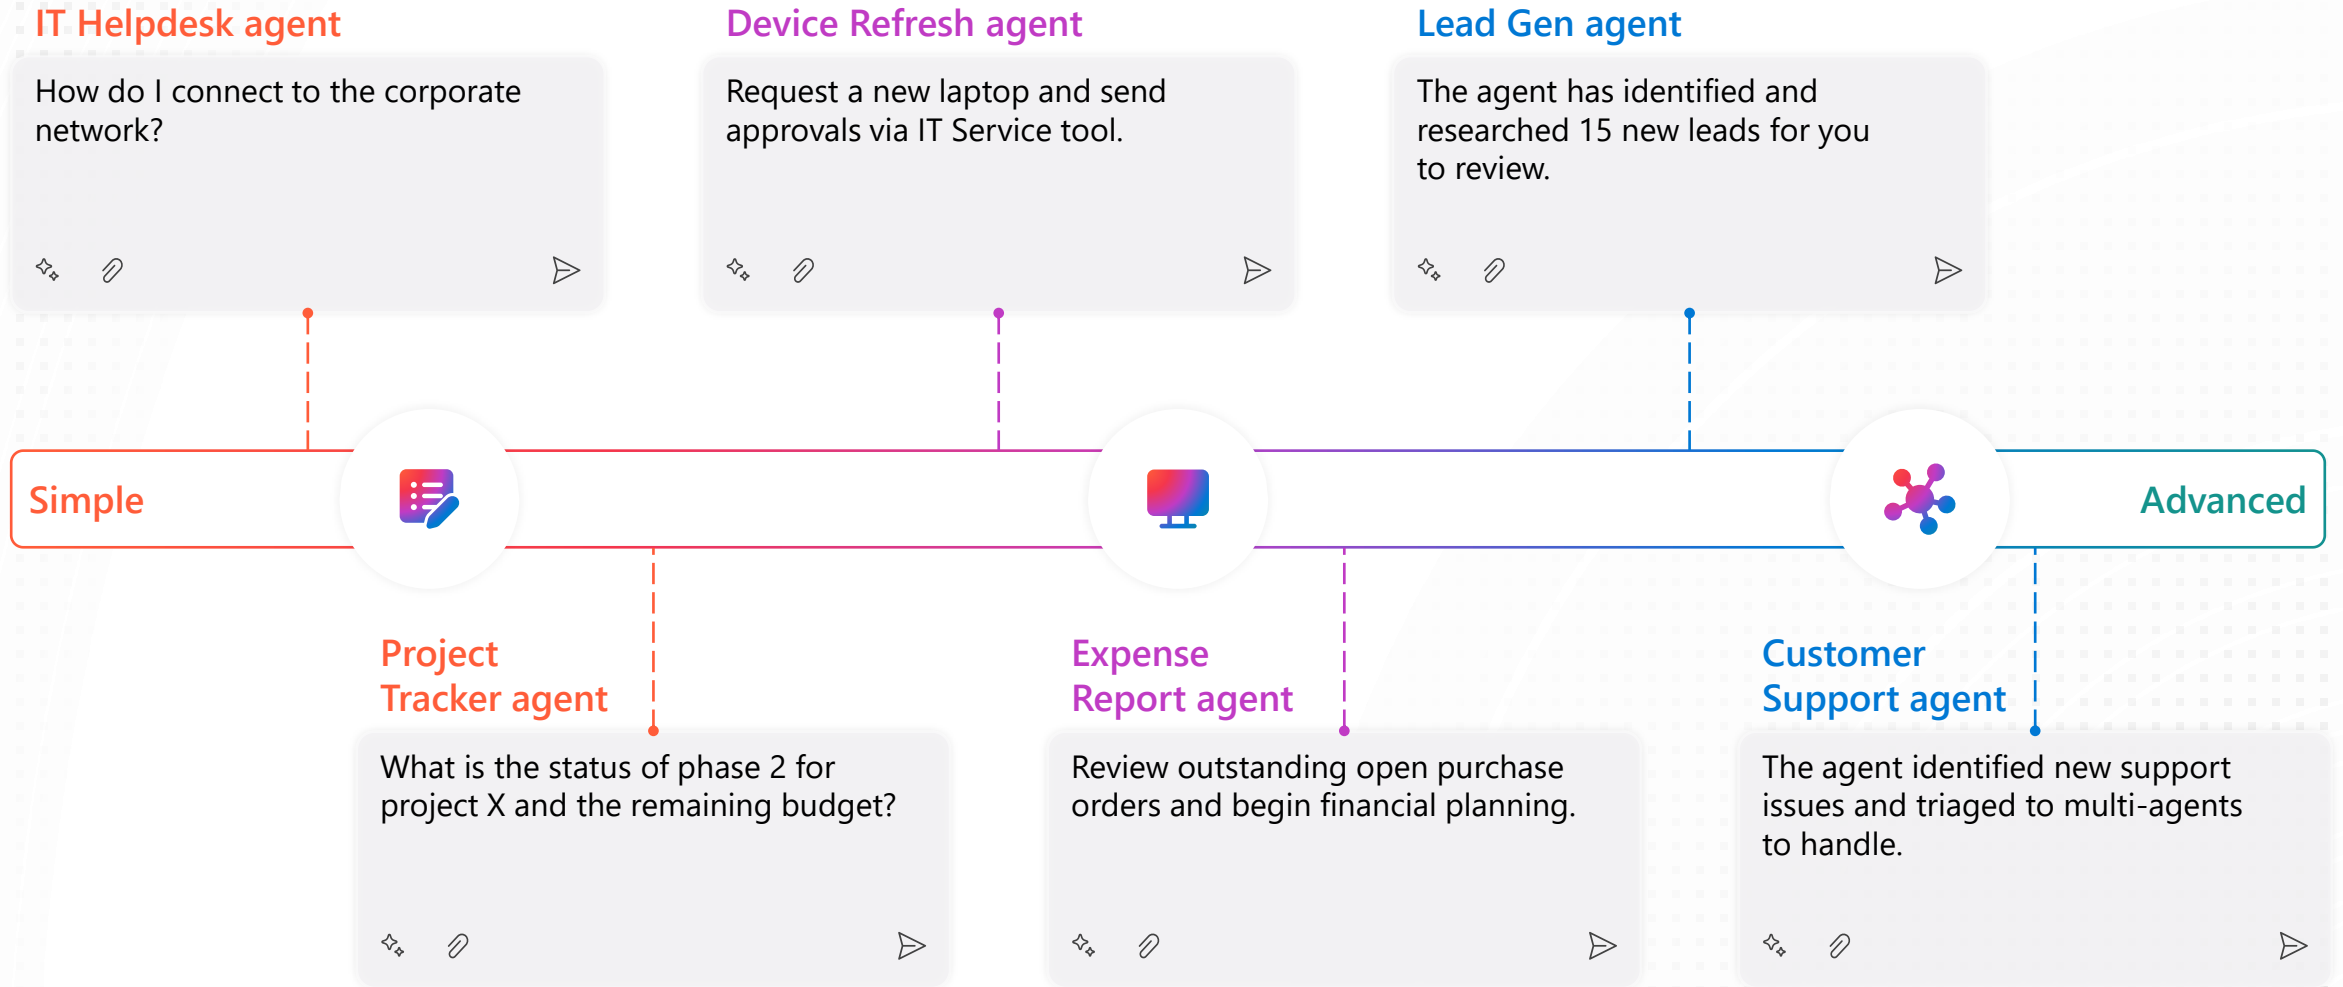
IT Helpdesk agent

How do I connect to the corporate network?

Device Refresh agent

Request a new laptop and send approvals via IT Service tool.

Lead Gen agent

The agent has identified and researched 15 new leads for you to review.

Simple

Advanced

Project Tracker agent

What is the status of phase 2 for project X and the remaining budget?

Expense Report agent

Review outstanding open purchase orders and begin financial planning.

Customer Support agent

The agent identified new support issues and triaged to multi-agents to handle.